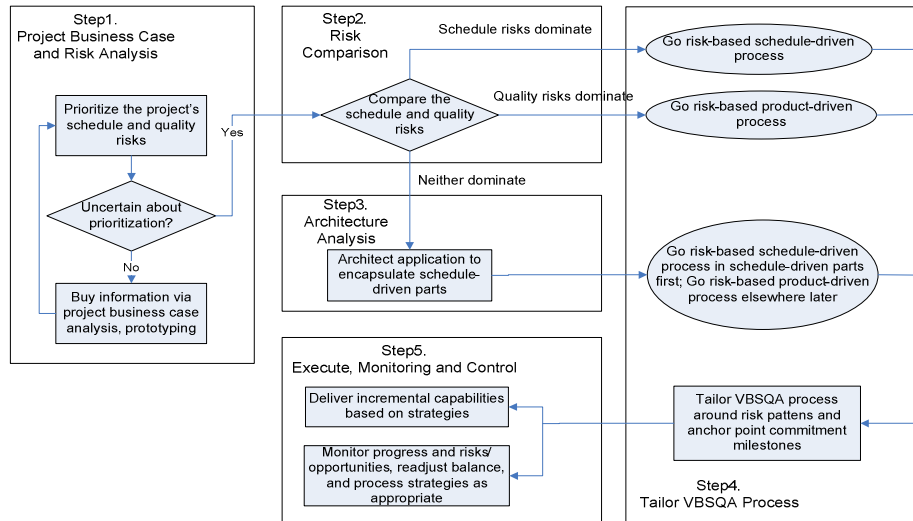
Step1.
Project Business Case and Risk Analysis

Prioritize the project's schedule and quality risks

Uncertain about prioritization?

Yes

No

Buy information via project business case analysis, prototyping

Step2.
Risk Comparison

Schedule risks dominate

Compare the schedule and quality risks

Quality risks dominate

Neither dominate

Go risk-based schedule-driven process

Go risk-based product-driven process

Step3.
Architecture Analysis

Architect application to encapsulate schedule-driven parts

Go risk-based schedule-driven process in schedule-driven parts first; Go risk-based product-driven process elsewhere later

Step5.
Execute, Monitoring and Control

Deliver incremental capabilities based on strategies

Monitor progress and risks/ opportunities, readjust balance, and process strategies as appropriate

Tailor VBSQA process around risk pattens and anchor point commitment milestones

Step4.
Tailor VBSQA Process